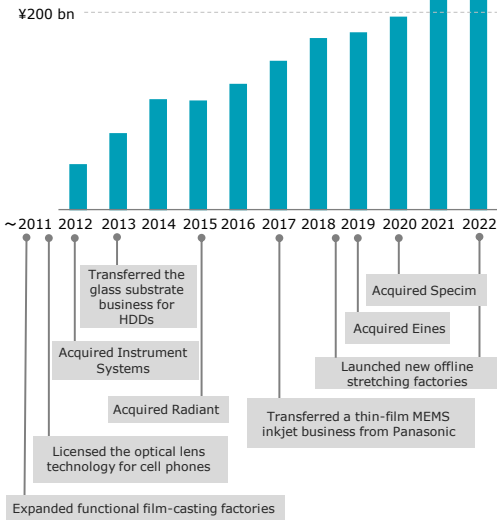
¥200 bn

~2011 2012 2013 2014 2015 2016 2017 2018 2019 2020 2021 2022

Transferred the glass substrate business for HDDs

Acquired Specim

Acquired Eines

Acquired Instrument Systems

Launched new offline stretching factories

Acquired Radiant

Transferred a thin-film MEMS inkjet business from Panasonic

Licensed the optical lens technology for cell phones

Expanded functional film-casting factories